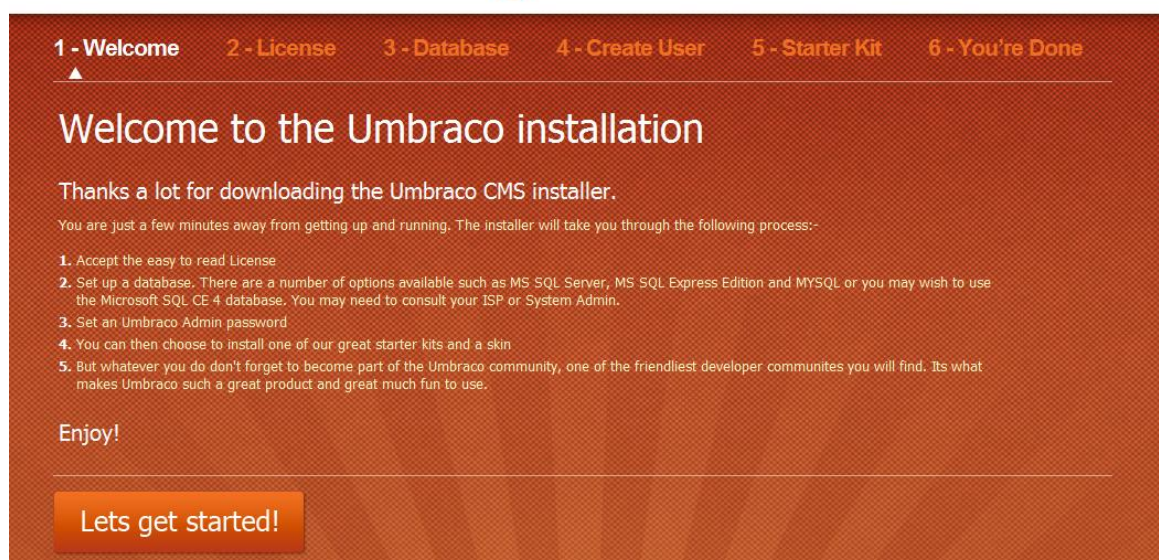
1 - Welcome 2 - License 3 - Database 4 - Create User 5 - Starter Kit 6 - You're Done

Welcome to the Umbraco installation

Thanks a lot for downloading the Umbraco CMS installer.

You are just a few minutes away from getting up and running. The installer will take you through the following process:-

1. Accept the easy to read License
2. Set up a database. There are a number of options available such as MS SQL Server, MS SQL Express Edition and MYSQL or you may wish to use the Microsoft SQL CE 4 database. You may need to consult your ISP or System Admin.
3. Set an Umbraco Admin password
4. You can then choose to install one of our great starter kits and a skin
5. But whatever you do don't forget to become part of the Umbraco community, one of the friendliest developer communites you will find. Its what makes Umbraco such a great product and great much fun to use.

Enjoy!

Lets get started!